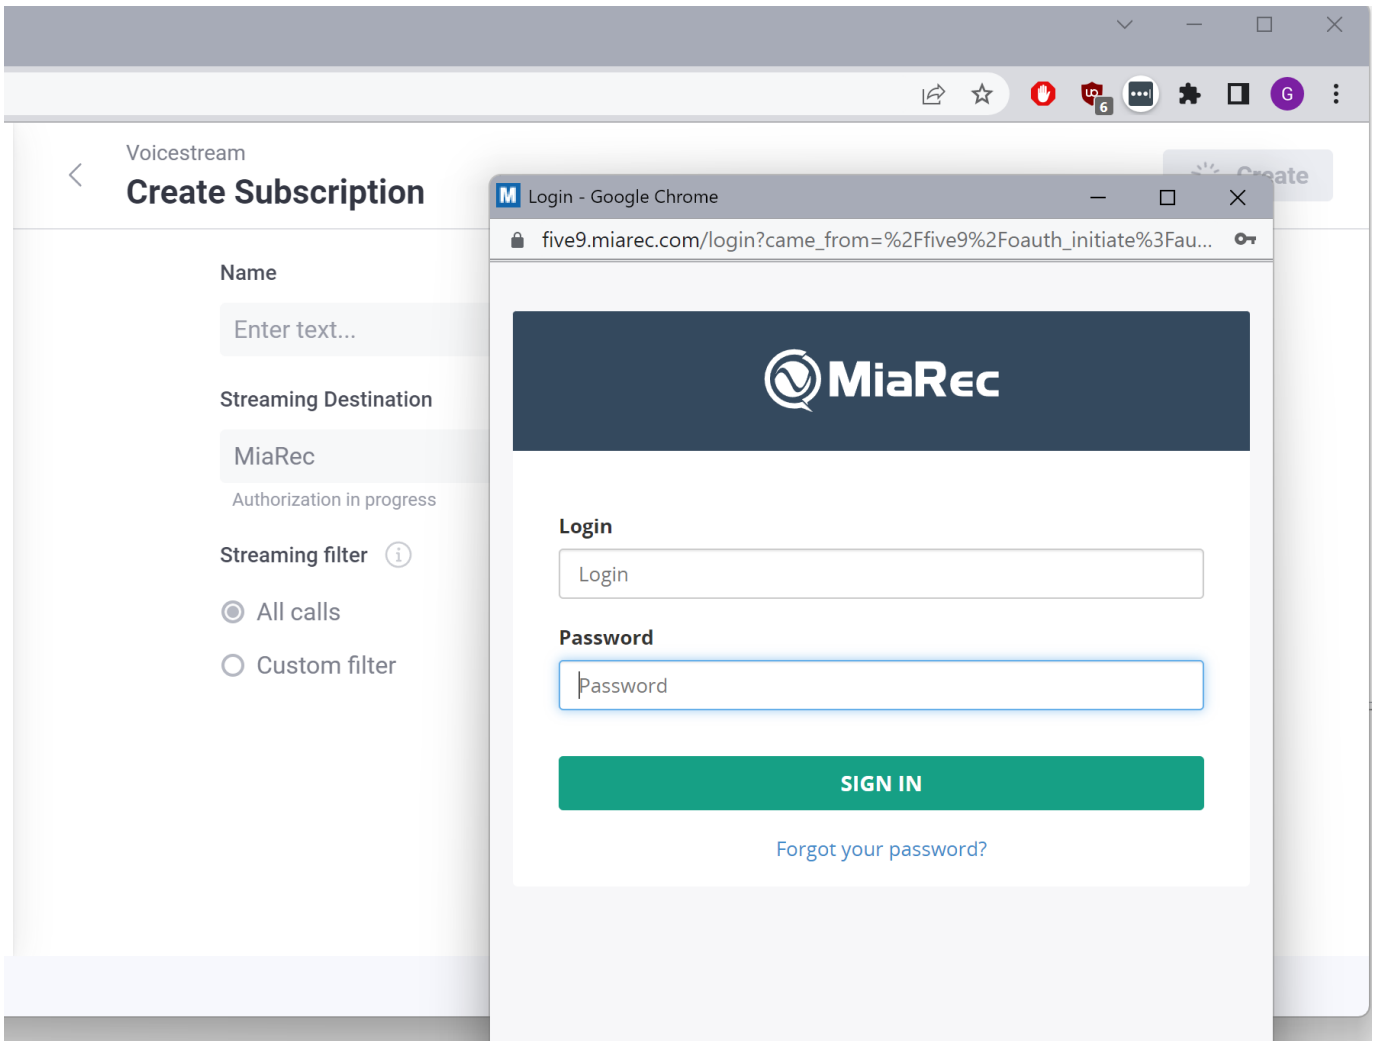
6 G

Voicestream
Create Subscription

Create

Name

Enter text...

Streaming Destination

MiaRec

Authorization in progress

Streaming filter

All calls

Custom filter

M Login - Google Chrome

five9.miarec.com/login?came_from=%2Ffive9%2Foauth_initiate%3Fau...

MiaRec

Login

Login

Password

Password

SIGN IN

Forgot your password?